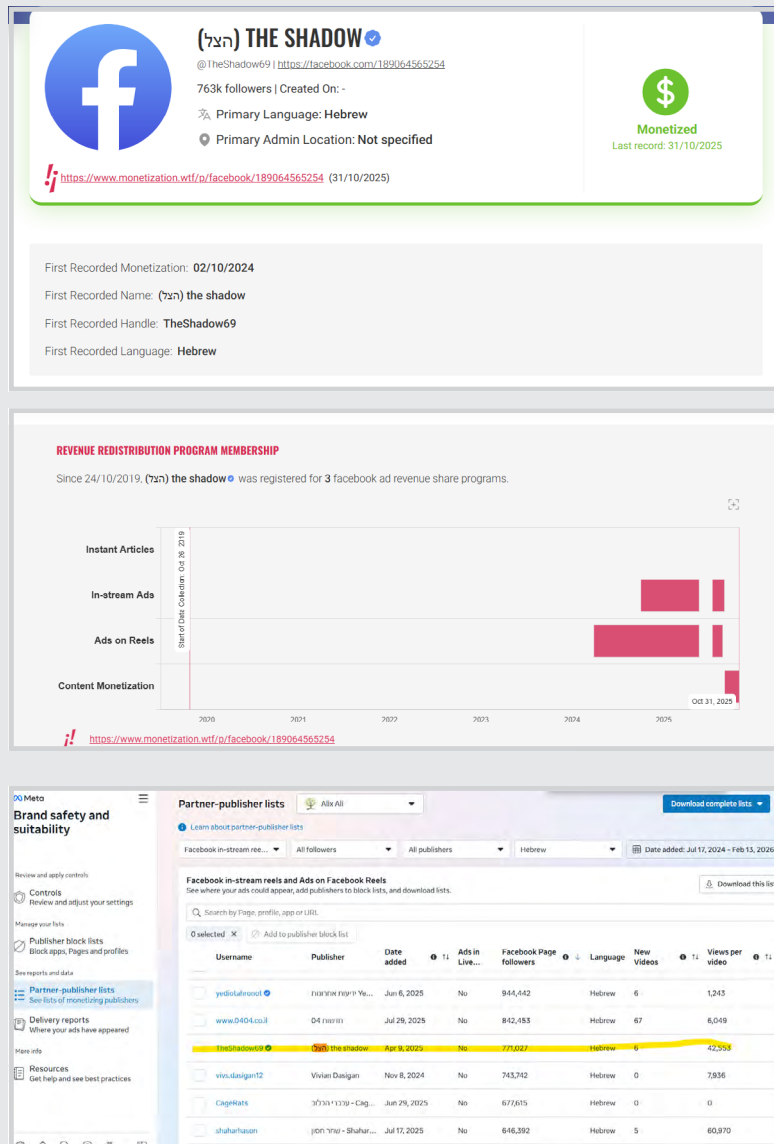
(הצל) THE SHADOW

@TheShadow69 | https://facebook.com/189064565254

763k followers | Created On: -

Primary Language: Hebrew

Primary Admin Location: Not specified

https://www.monetization.wtf/p/facebook/189064565254 (31/10/2025)

Monetized
Last record: 31/10/2025

First Recorded Monetization: 02/10/2024

First Recorded Name: (הצל) the shadow

First Recorded Handle: TheShadow69

First Recorded Language: Hebrew

REVENUE REDISTRIBUTION PROGRAM MEMBERSHIP

Since 24/10/2019, (הצל) the shadow was registered for 3 facebook ad revenue share programs.

Instant Articles

In-stream Ads

Ads on Reels

Content Monetization

Start of Data Collection: Oct 26, 2019

Oct 31, 2025

2020 2021 2022 2023 2024 2025

https://www.monetization.wtf/p/facebook/189064565254

Meta

Brand safety and suitability

Review and apply controls

Controls
Review and adjust your settings

Manage your lists

Publisher block lists
Block apps, Pages and profiles

See reports and data

Partner-publisher lists
See lists of monetizing publishers

Delivery reports
Where your ads have appeared

More info

Resources
Get help and see best practices

Partner-publisher lists

Alix Ali

Download complete lists

Learn about partner-publisher lists

Facebook in-stream ree... | All followers | All publishers | Hebrew | Date added: Jul 17, 2024 – Feb 13, 2026

Facebook in-stream reels and Ads on Facebook Reels
See where your ads could appear, add publishers to block lists, and download lists.

Download this list

Search by Page, profile, app or URL

0 selected | Add to publisher block list

| Username | Publisher | Date added | Ads in Live... | Facebook Page followers | Language | New Videos | Views per video |
|---|---|---|---|---|---|---|---|
| yediotahronot | ידיעות אחרונות Ye... | Jun 6, 2025 | No | 944,442 | Hebrew | 6 | 1,243 |
| www.0404.co.il | 0404 חדשות | Jul 29, 2025 | No | 842,453 | Hebrew | 67 | 6,049 |
| TheShadow69 | (הצל) the shadow | Apr 9, 2025 | No | 771,027 | Hebrew | 6 | 42,553 |
| vivs.dasigan12 | Vivian Dasigan | Nov 8, 2024 | No | 743,742 | Hebrew | 0 | 7,936 |
| CageRats | עכברי הכלוב - Cag... | Jun 29, 2025 | No | 677,615 | Hebrew | 0 | 0 |
| shaharhason | שחר חסון - Shahar... | Jul 17, 2025 | No | 646,392 | Hebrew | 5 | 60,970 |